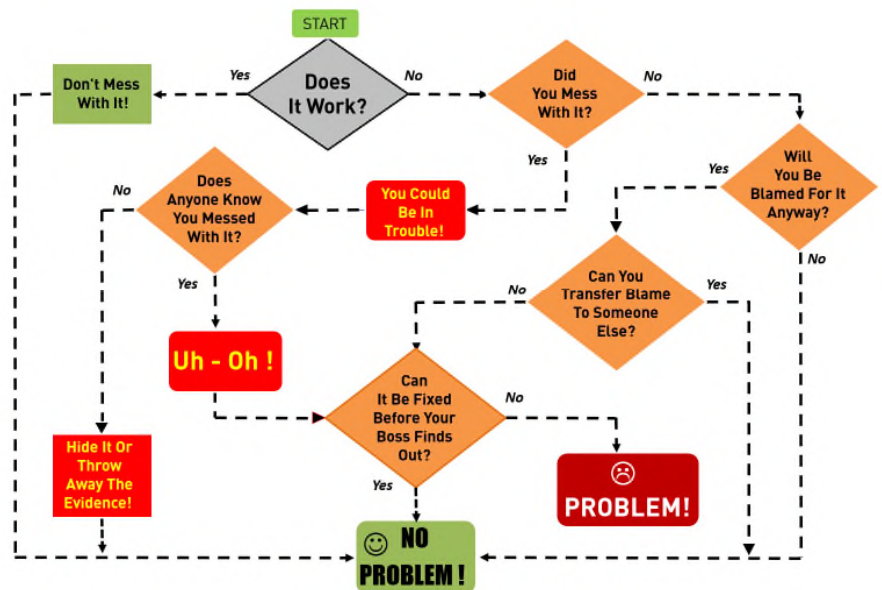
START

Does It Work?

Yes

Don't Mess With It!

No

Did You Mess With It?

No

Will You Be Blamed For It Anyway?

Yes

You Could Be In Trouble!

Does Anyone Know You Messed With It?

No

Yes

Yes

Can You Transfer Blame To Someone Else?

No

Yes

No

Uh - Oh !

Can It Be Fixed Before Your Boss Finds Out?

No

Hide It Or Throw Away The Evidence!

☹
PROBLEM!

Yes

☺ NO PROBLEM !